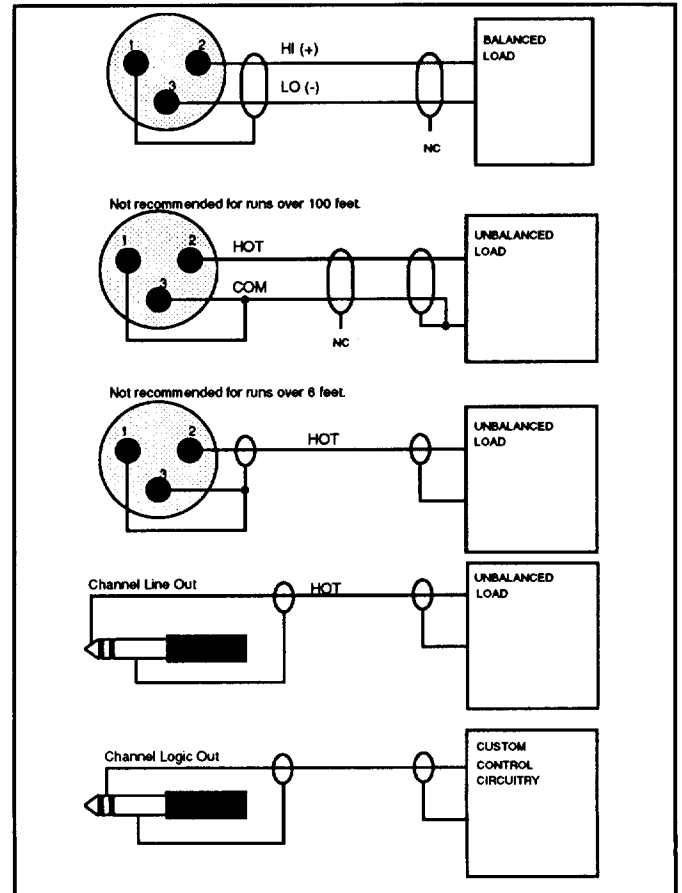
1
2
3
HI (+)
LO (-)
BALANCED LOAD
NC

Not recommended for runs over 100 feet.
1
2
3
HOT
COM
UNBALANCED LOAD
NC

Not recommended for runs over 6 feet.
1
2
3
HOT
UNBALANCED LOAD

Channel Line Out
HOT
UNBALANCED LOAD

Channel Logic Out
CUSTOM CONTROL CIRCUITRY